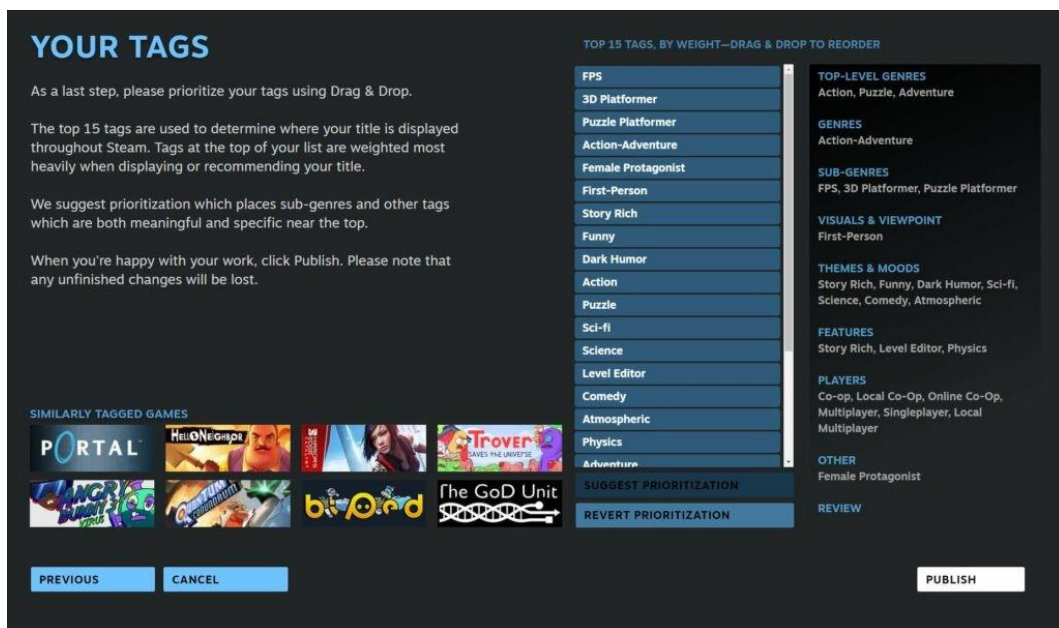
YOUR TAGS

As a last step, please prioritize your tags using Drag & Drop.

The top 15 tags are used to determine where your title is displayed throughout Steam. Tags at the top of your list are weighted most heavily when displaying or recommending your title.

We suggest prioritization which places sub-genres and other tags which are both meaningful and specific near the top.

When you're happy with your work, click Publish. Please note that any unfinished changes will be lost.

SIMILARLY TAGGED GAMES

PORTAL

HELLO NEIGHBOR

Trover SAVES THE UNIVERSE

The GoD Unit

TOP 15 TAGS, BY WEIGHT—DRAG & DROP TO REORDER

FPS
3D Platformer
Puzzle Platformer
Action-Adventure
Female Protagonist
First-Person
Story Rich
Funny
Dark Humor
Action
Puzzle
Sci-fi
Science
Level Editor
Comedy
Atmospheric
Physics
Adventure

SUGGEST PRIORITIZATION
REVERT PRIORITIZATION

TOP-LEVEL GENRES
Action, Puzzle, Adventure

GENRES
Action-Adventure

SUB-GENRES
FPS, 3D Platformer, Puzzle Platformer

VISUALS & VIEWPOINT
First-Person

THEMES & MOODS
Story Rich, Funny, Dark Humor, Sci-fi, Science, Comedy, Atmospheric

FEATURES
Story Rich, Level Editor, Physics

PLAYERS
Co-op, Local Co-Op, Online Co-Op, Multiplayer, Singleplayer, Local Multiplayer

OTHER
Female Protagonist

REVIEW

PREVIOUS
CANCEL
PUBLISH